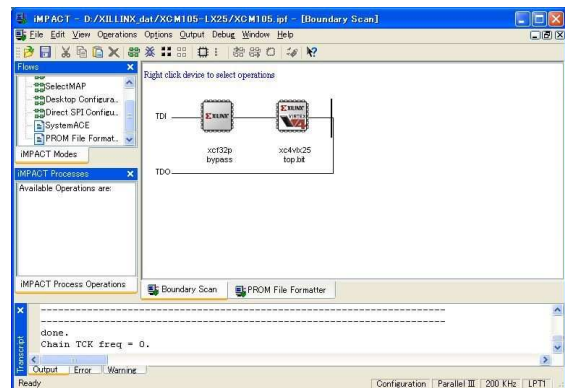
iMPACT - D:/XILINX_dat/XCM105-LX25/XCM105.ipf - [Boundary Scan]

File Edit View Operations Options Output Debug Window Help

Flows

SelectMAP
Desktop Configura..
Direct SPI Configu..
SystemACE
PROM File Format..

iMPACT Modes

iMPACT Processes

Available Operations are:

iMPACT Process Operations

Right click device to select operations

TDI

XILINX

XILINX VIRTEX

xcf32p
bypass

xc4vlx25
top.bit

TDO

Boundary Scan

PROM File Formatter

Transcript

done.
Chain TCK freq = 0.

Output Error Warning

Ready

Configuration | Parallel III | 200 KHz | LPT1